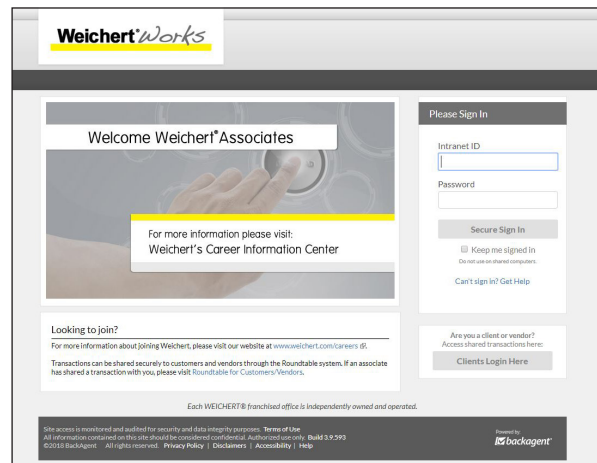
Weichert® Works

Welcome Weichert® Associates

For more information please visit:
Weichert's Career Information Center

Please Sign In

Intranet ID

Password

Secure Sign In

Keep me signed in

Do not use on shared computers

Can't sign in? Get Help

Looking to join?

For more information about joining Weichert, please visit our website at www.weichert.com/careers

Transactions can be shared securely to customers and vendors through the Roundtable system. If an associate has shared a transaction with you, please visit Roundtable for Customers/Vendors.

Are you a client or vendor?
Access shared transactions here:

Clients Login Here

Each WEICHERT® franchised office is independently owned and operated.

Site access is monitored and audited for security and data integrity purposes. Terms of Use
All information contained on this site should be considered confidential. Authorized use only. Build 3.9.593
©2018 BackAgent All rights reserved. Privacy Policy | Disclaimers | Accessibility | Help

Powered by
backagent